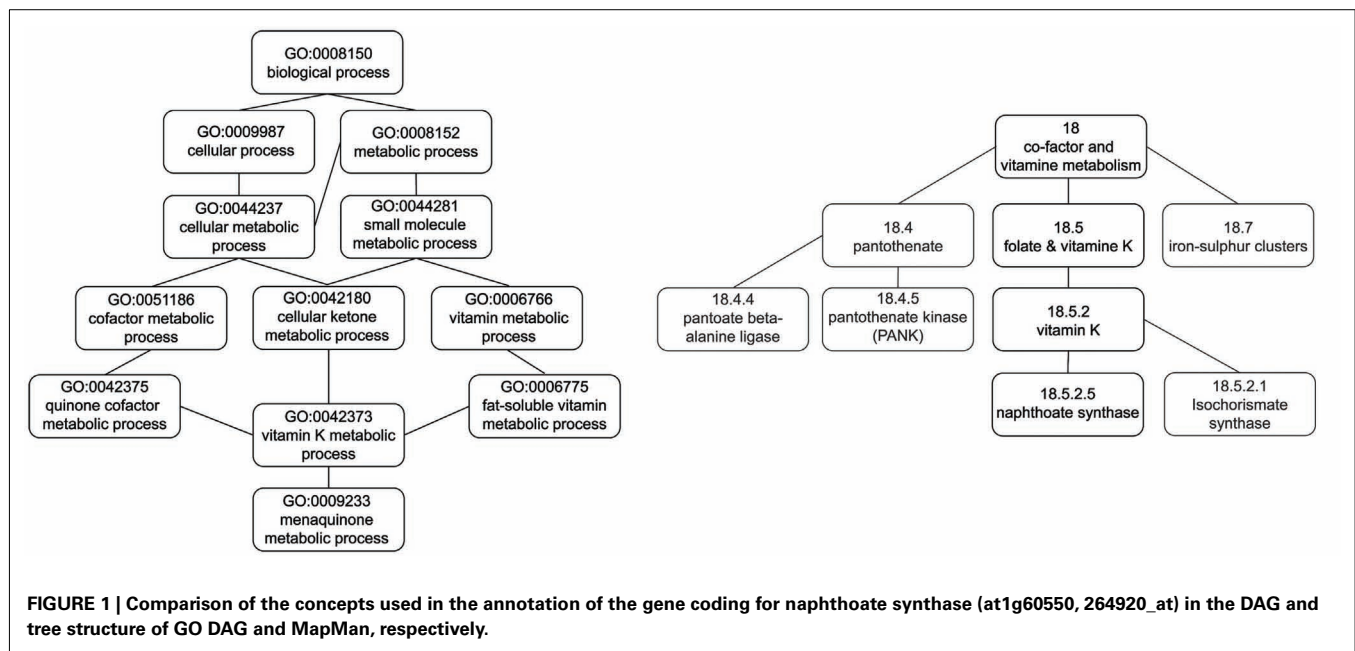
GO:0008150
biological process

GO:0009987
cellular process

GO:0008152
metabolic process

GO:0044237
cellular metabolic process

GO:0044281
small molecule metabolic process

GO:0051186
cofactor metabolic process

GO:0042180
cellular ketone metabolic process

GO:0006766
vitamin metabolic process

GO:0042375
quinone cofactor metabolic process

GO:0006775
fat-soluble vitamin metabolic process

GO:0042373
vitamin K metabolic process

GO:0009233
menaquinone metabolic process

18
co-factor and vitamine metabolism

18.4
pantothenate

18.5
folate & vitamine K

18.7
iron-sulphur clusters

18.4.4
pantoate beta-alanine ligase

18.4.5
pantothenate kinase (PANK)

18.5.2
vitamin K

18.5.2.5
naphthoate synthase

18.5.2.1
Isochorismate synthase

FIGURE 1 | Comparison of the concepts used in the annotation of the gene coding for naphthoate synthase (at1g60550, 264920_at) in the DAG and tree structure of GO DAG and MapMan, respectively.